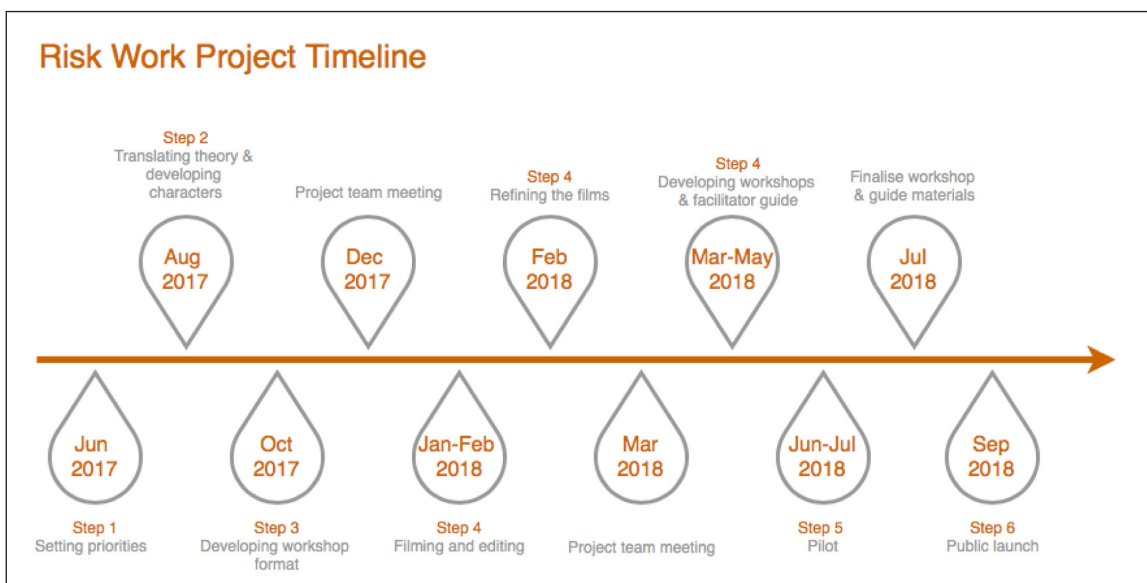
Risk Work Project Timeline

Step 2
Translating theory & developing characters

Aug 2017

Project team meeting

Dec 2017

Step 4
Refining the films

Feb 2018

Step 4
Developing workshops & facilitator guide

Mar-May 2018

Finalise workshop & guide materials

Jul 2018

Jun 2017

Step 1
Setting priorities

Oct 2017

Step 3
Developing workshop format

Jan-Feb 2018

Step 4
Filming and editing

Mar 2018

Project team meeting

Jun-Jul 2018

Step 5
Pilot

Sep 2018

Step 6
Public launch